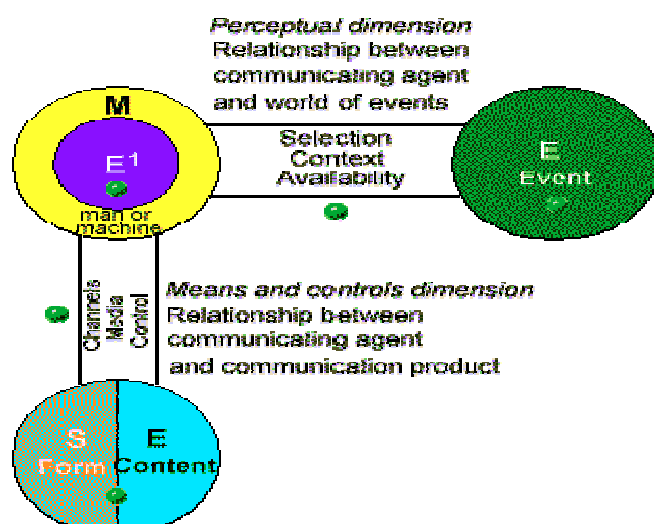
*Perceptual dimension*
Relationship between communicating agent and world of events

M

$E^1$

man or machine

Selection
Context
Availability

E
Event

Channels
Media
Control

*Means and controls dimension*
Relationship between communicating agent and communication product

S
Form

E
Content